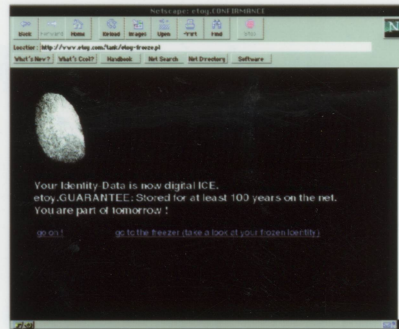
Netscape: etoy.CONTAINMENT

Back Forward Home Reload Images Open Print Find Stop

Location: http://www.etoy.com/tank/etoy-freeze.pl

What's New? What's Cool? Handbook Net Search Net Directory Software

N

Your Identity Data is now digital ICE.
etoy.GUARANTEE: Stored for at least 100 years on the net.
You are part of tomorrow !

go on !

go to the freezer (take a look at your frozen identity)

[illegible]